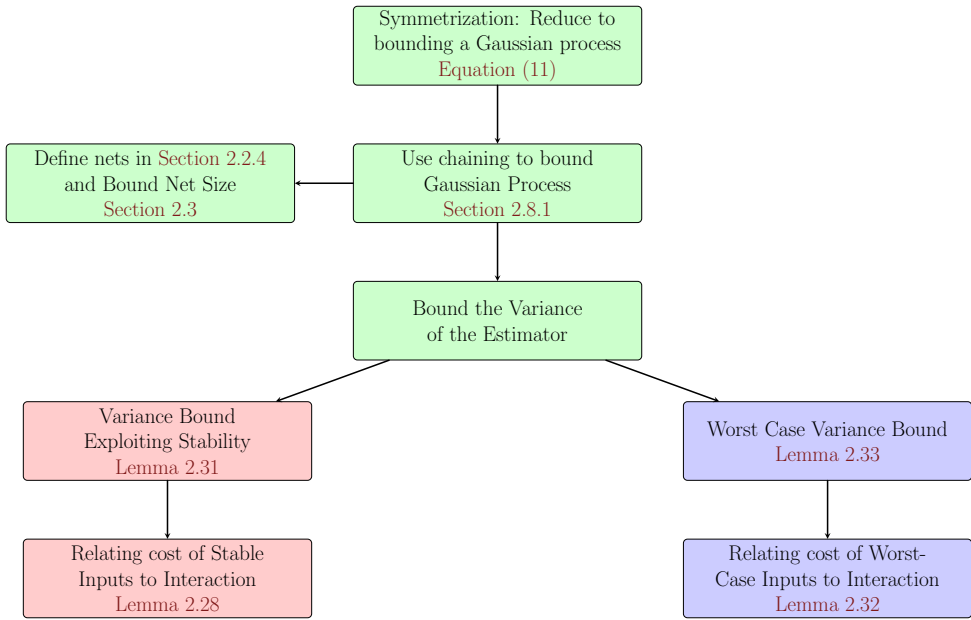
Symmetrization: Reduce to bounding a Gaussian process
Equation (11)

Define nets in Section 2.2.4 and Bound Net Size
Section 2.3

Use chaining to bound Gaussian Process
Section 2.8.1

Bound the Variance of the Estimator

Variance Bound Exploiting Stability
Lemma 2.31

Worst Case Variance Bound
Lemma 2.33

Relating cost of Stable Inputs to Interaction
Lemma 2.28

Relating cost of Worst-Case Inputs to Interaction
Lemma 2.32